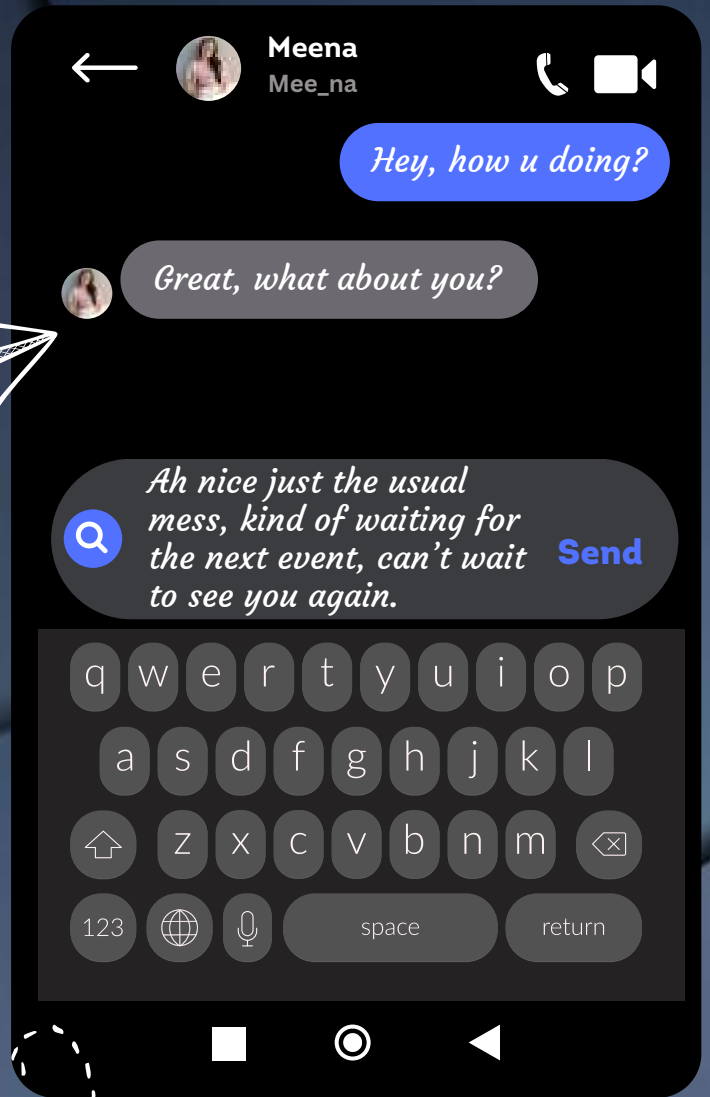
Meena
Mee_na

Hey, how u doing?

Great, what about you?

Ah nice just the usual mess, kind of waiting for the next event, can't wait to see you again.

Send

q w e r t y u i o p
a s d f g h j k l
z x c v b n m
123 space return